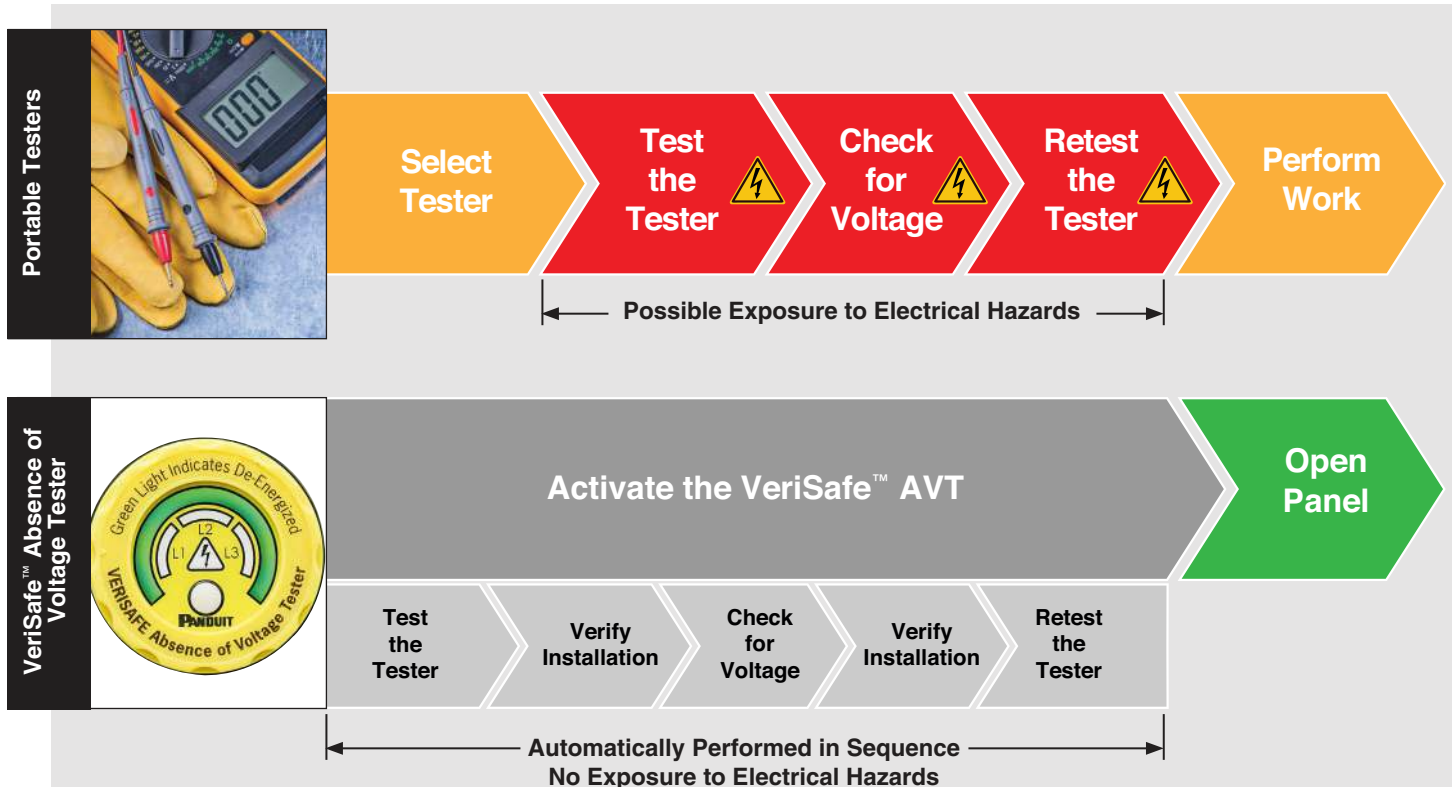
Portable Testers

Select Tester

Test the Tester

Check for Voltage

Retest the Tester

Perform Work

Possible Exposure to Electrical Hazards

VeriSafe™ Absence of Voltage Tester

Green Light Indicates De-Energized

L1 L2 L3

PANDUIT

VERISAFE Absence of Voltage Tester

Activate the VeriSafe™ AVT

Open Panel

Test the Tester

Verify Installation

Check for Voltage

Verify Installation

Retest the Tester

Automatically Performed in Sequence
No Exposure to Electrical Hazards